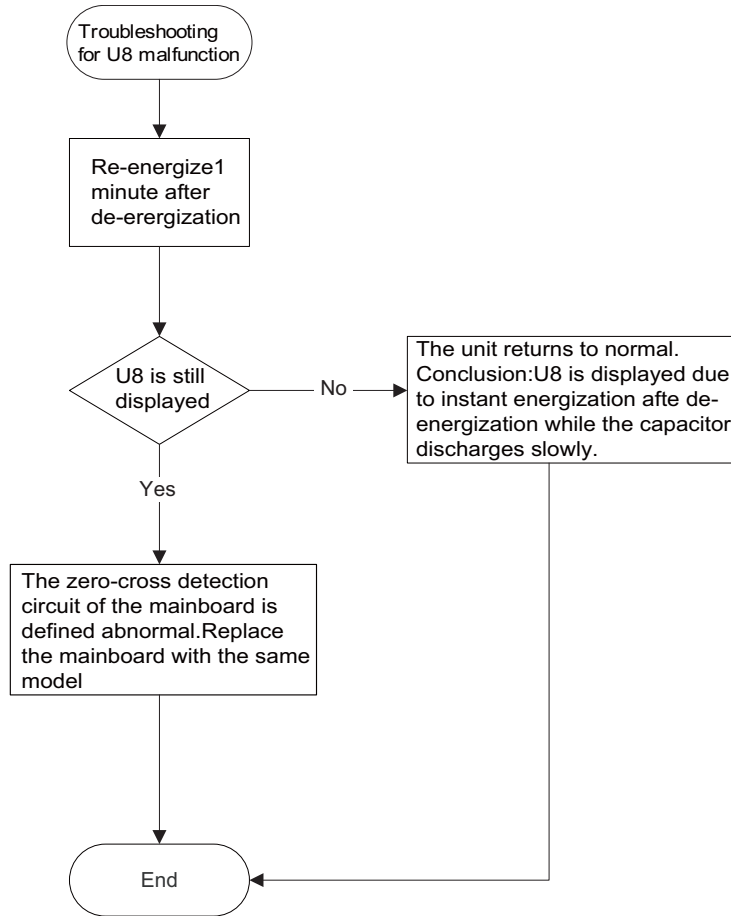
Troubleshooting for U8 malfunction

Re-energize1 minute after de-erergization

U8 is still displayed

No

The unit returns to normal. Conclusion:U8 is displayed due to instant energization afte de-energization while the capacitor discharges slowly.

Yes

The zero-cross detection circuit of the mainboard is defined abnormal.Replace the mainboard with the same model

End